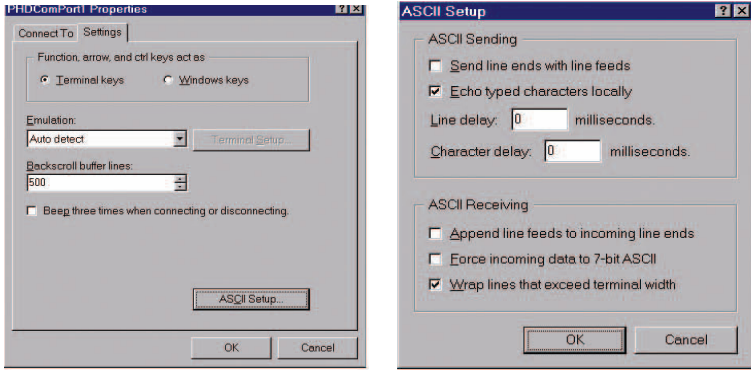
PHDComPort1 Properties ? X

Connect To Settings

Function, arrow, and ctrl keys act as

Terminal keys

Windows keys

Emulation:

Auto detect

Terminal Setup...

Backscroll buffer lines:

500

Beep three times when connecting or disconnecting.

ASCII Setup...

OK

Cancel

ASCII Setup ? X

ASCII Sending

Send line ends with line feeds

Echo typed characters locally

Line delay: 0 milliseconds.

Character delay: 0 milliseconds.

ASCII Receiving

Append line feeds to incoming line ends

Force incoming data to 7-bit ASCII

Wrap lines that exceed terminal width

OK

Cancel